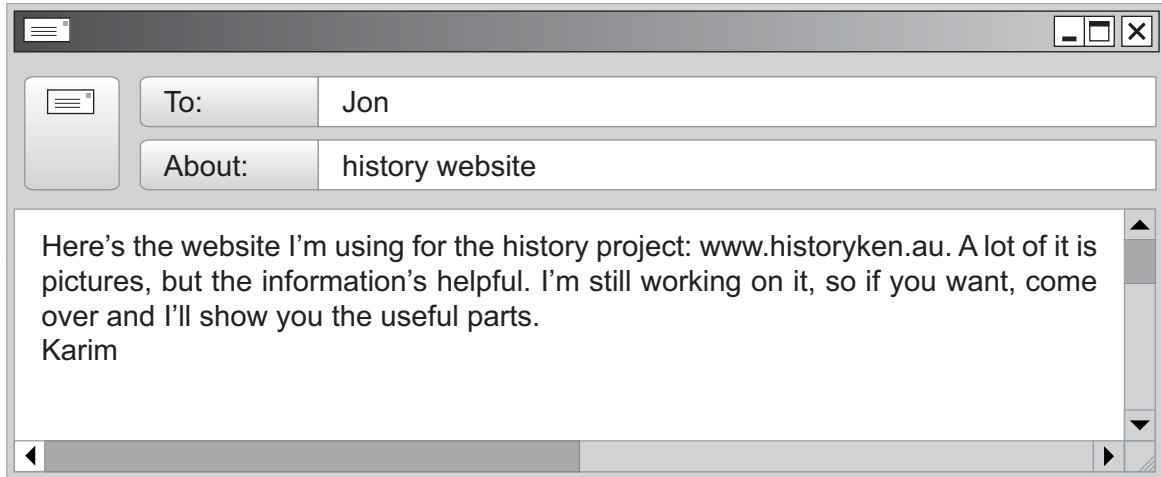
To: Jon

About: history website

Here's the website I'm using for the history project: www.historyken.au. A lot of it is pictures, but the information's helpful. I'm still working on it, so if you want, come over and I'll show you the useful parts.
Karim